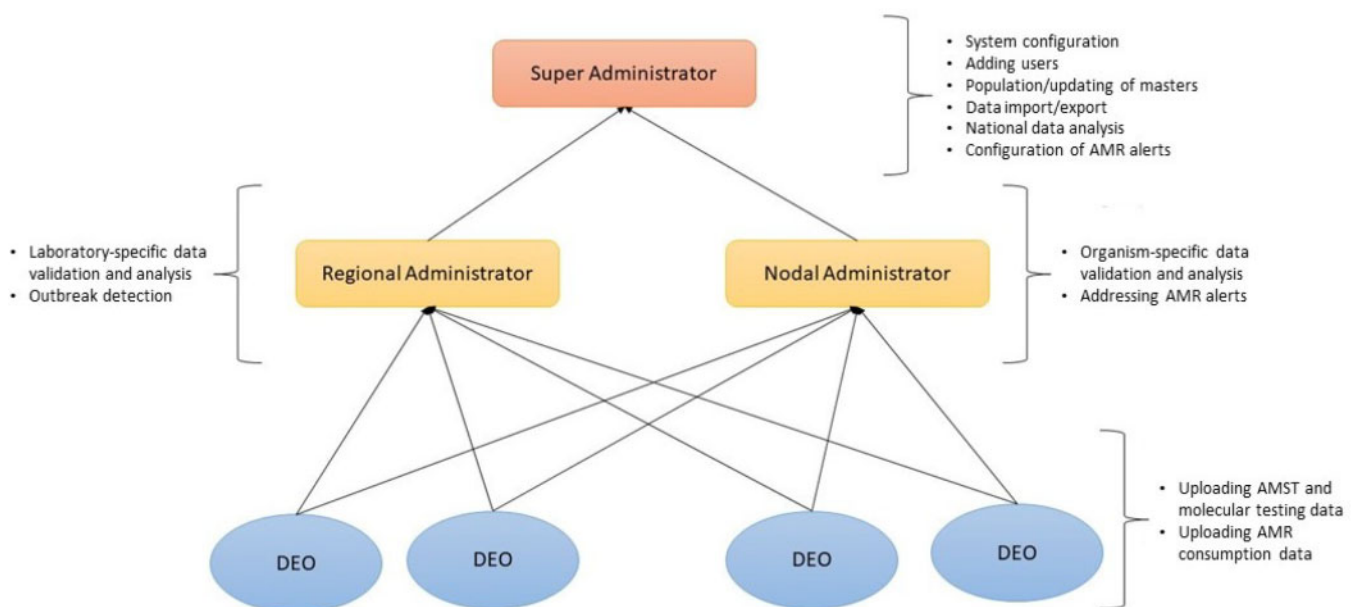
Super Administrator

• System configuration
• Adding users
• Population/updating of masters
• Data import/export
• National data analysis
• Configuration of AMR alerts

• Laboratory-specific data validation and analysis
• Outbreak detection

Regional Administrator

Nodal Administrator

• Organism-specific data validation and analysis
• Addressing AMR alerts

DEO

DEO

DEO

DEO

• Uploading AMST and molecular testing data
• Uploading AMR consumption data